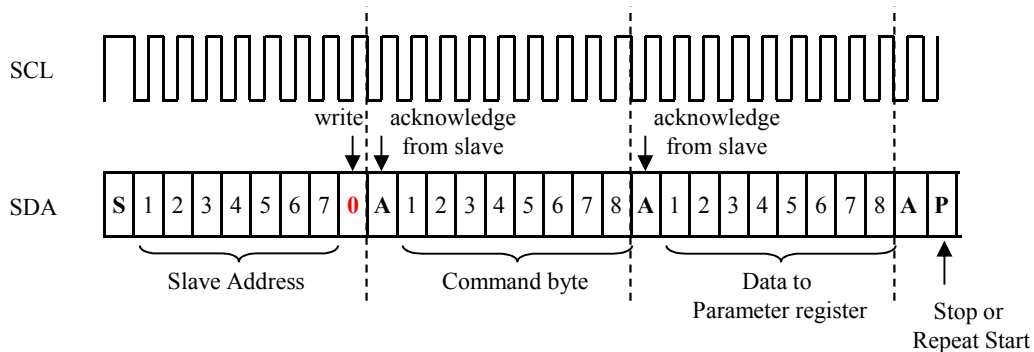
SCL

write

acknowledge from slave

acknowledge from slave

SDA

| S | 1 | 2 | 3 | 4 | 5 | 6 | 7 | 0 | A | 1 | 2 | 3 | 4 | 5 | 6 | 7 | 8 | A | 1 | 2 | 3 | 4 | 5 | 6 | 7 | 8 | A | P |
|---|---|---|---|---|---|---|---|---|---|---|---|---|---|---|---|---|---|---|---|---|---|---|---|---|---|---|---|---|

Slave Address

Command byte

Data to Parameter register

Stop or Repeat Start